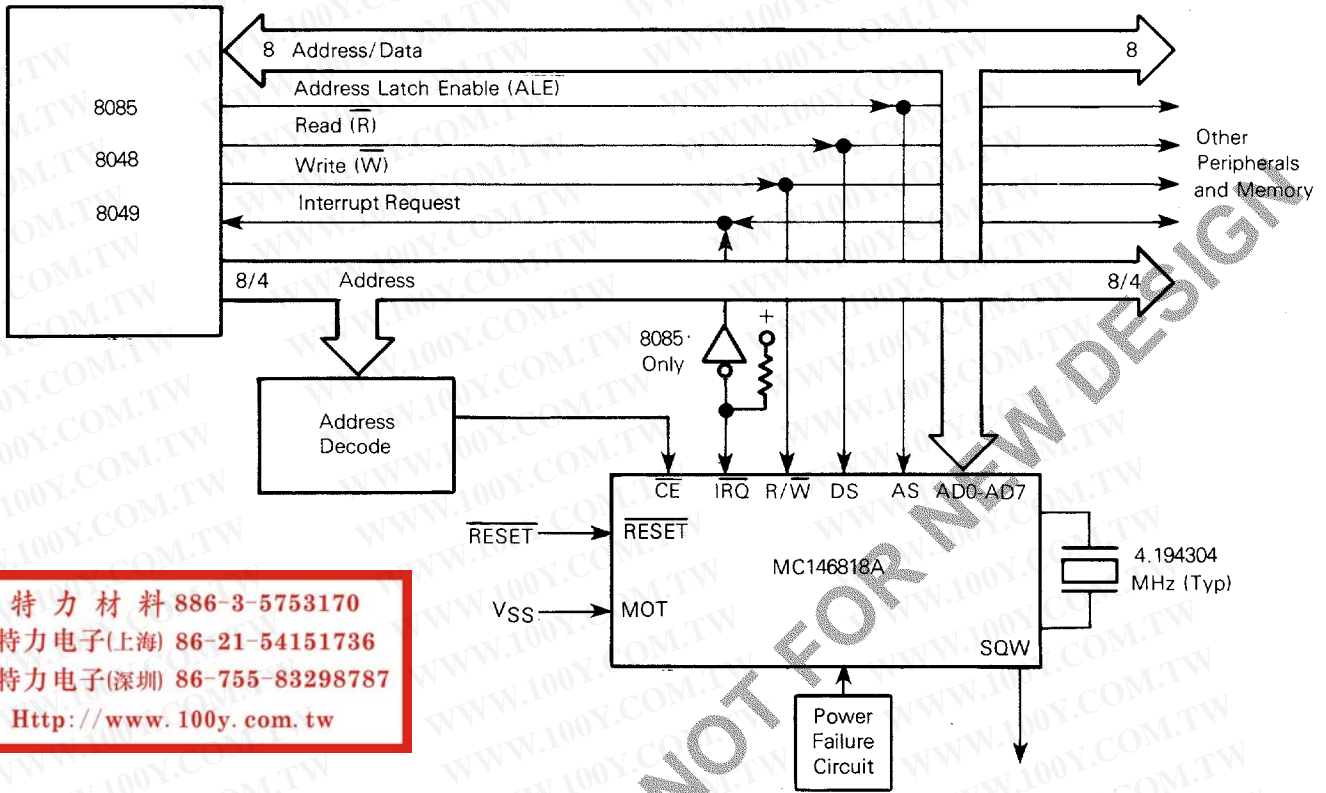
8085
8048
8049

8 Address/Data 8
Address Latch Enable (ALE)
Read $(\overline{R})$
Write $(\overline{W})$
Interrupt Request
8/4 Address 8/4

Other Peripherals and Memory

8085 Only
+

Address Decode

$\overline{CE}$ $\overline{IRQ}$ $R/\overline{W}$ DS AS AD0-AD7
$\overline{RESET}$ $\overline{RESET}$
MC146818A
$V_{SS}$ MOT
SQW
4.194304 MHz (Typ)

Power Failure Circuit

特力材料 886-3-5753170
特力电子(上海) 86-21-54151736
特力电子(深圳) 86-755-83298787
Http://www.100y.com.tw

NOT FOR NEW DESIGN

WWW.100Y.COM.TW